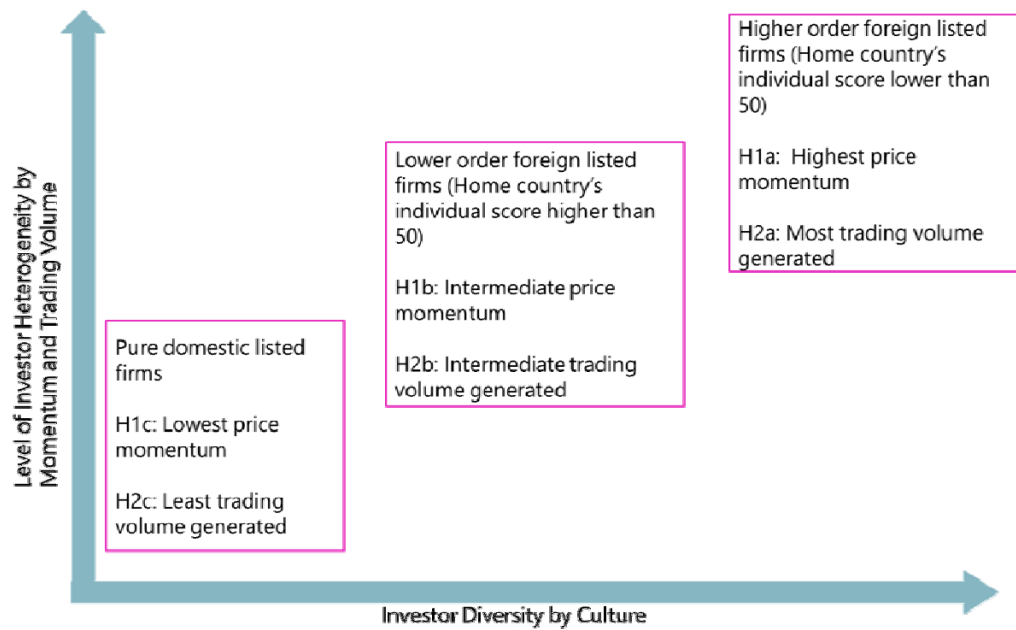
Level of Investor Heterogeneity by Momentum and Trading Volume

Pure domestic listed firms

H1c: Lowest price momentum

H2c: Least trading volume generated

Lower order foreign listed firms (Home country's individual score higher than 50)

H1b: Intermediate price momentum

H2b: Intermediate trading volume generated

Higher order foreign listed firms (Home country's individual score lower than 50)

H1a: Highest price momentum

H2a: Most trading volume generated

Investor Diversity by Culture